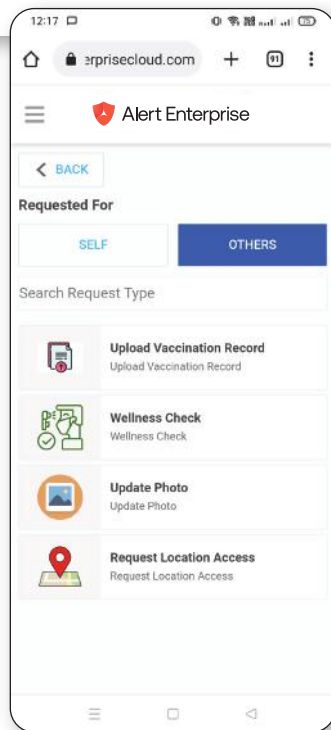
12:17

erprisecloud.com + 91 ⋮

Alert Enterprise

< BACK

Requested For

SELF

OTHERS

Search Request Type

Upload Vaccination Record
Upload Vaccination Record

Wellness Check
Wellness Check

Update Photo
Update Photo

Request Location Access
Request Location Access